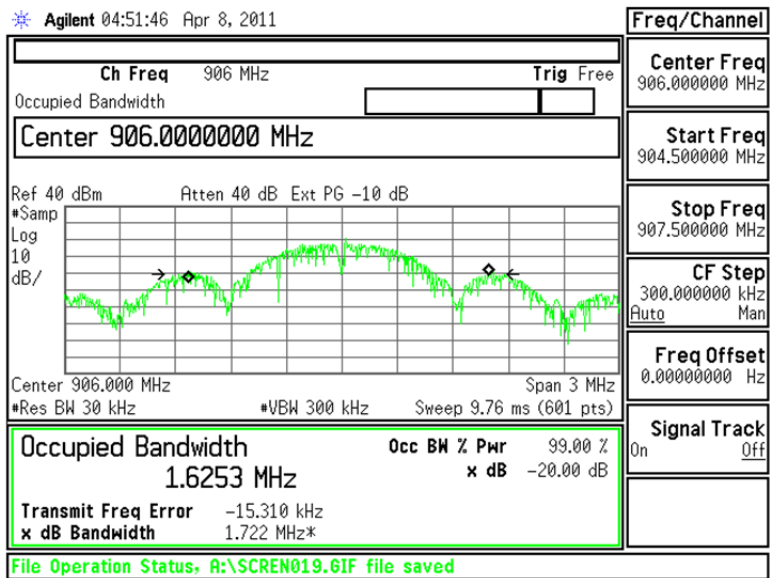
Agilent 04:51:46 Apr 8, 2011

Ch Freq 906 MHz
Trig Free
Occupied Bandwidth

Center 906.0000000 MHz

Ref 40 dBm
Atten 40 dB Ext PG -10 dB
#Samp
Log
10
dB/

Center 906.000 MHz
Span 3 MHz
#Res BW 30 kHz
#VBW 300 kHz
Sweep 9.76 ms (601 pts)

Occupied Bandwidth
1.6253 MHz
Occ BW % Pwr 99.00 %
x dB -20.00 dB

Transmit Freq Error -15.310 kHz
x dB Bandwidth 1.722 MHz*

File Operation Status, A:\SCREN019.GIF file saved

Freq/Channel

Center Freq
906.000000 MHz

Start Freq
904.500000 MHz

Stop Freq
907.500000 MHz

CF Step
300.000000 kHz
Auto Man

Freq Offset
0.00000000 Hz

Signal Track
On Off